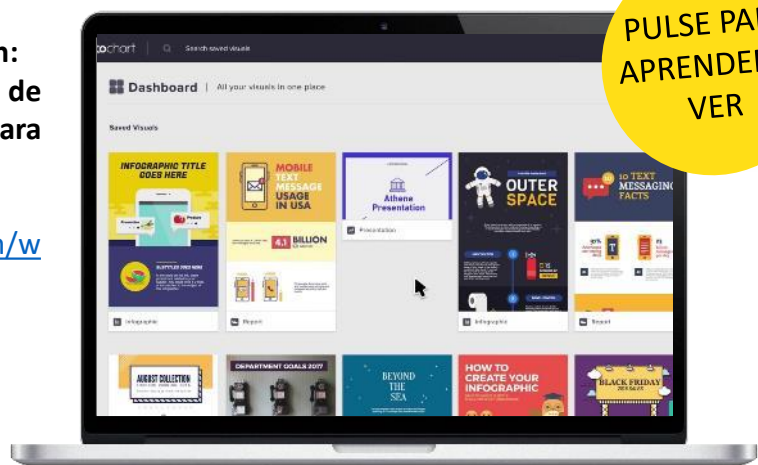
n:
de
ara

n/w

tochart | Search saved visuals

Dashboard | All your visuals in one place

Saved Visuals

INFOGRAPHIC TITLE GOES HERE

Infographic

MOBILE TEXT MESSAGE USAGE IN USA

4.1 BILLION

Report

Athena Presentation

Presentation

OUTER SPACE

Infographic

10 TEXT MESSAGING FACTS

Report

AUGUST COLLECTION

DEPARTMENT GOALS 2017

BEYOND THE SEA

HOW TO CREATE YOUR INFOGRAPHIC

BLACK FRIDAY

PULSE PA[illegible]
APRENDE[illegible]
VER